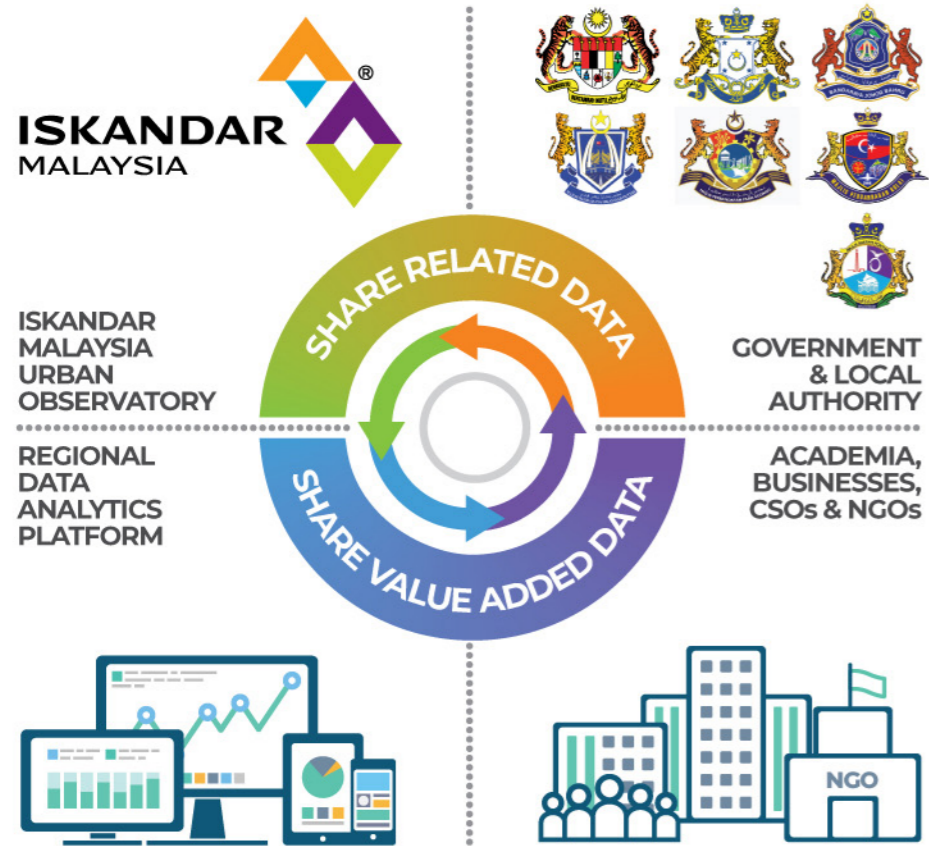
ISKANDAR MALAYSIA®

SHARE RELATED DATA

SHARE VALUE ADDED DATA

ISKANDAR MALAYSIA URBAN OBSERVATORY

REGIONAL DATA ANALYTICS PLATFORM

GOVERNMENT & LOCAL AUTHORITY

ACADEMIA, BUSINESSES, CSOs & NGOs

NGO